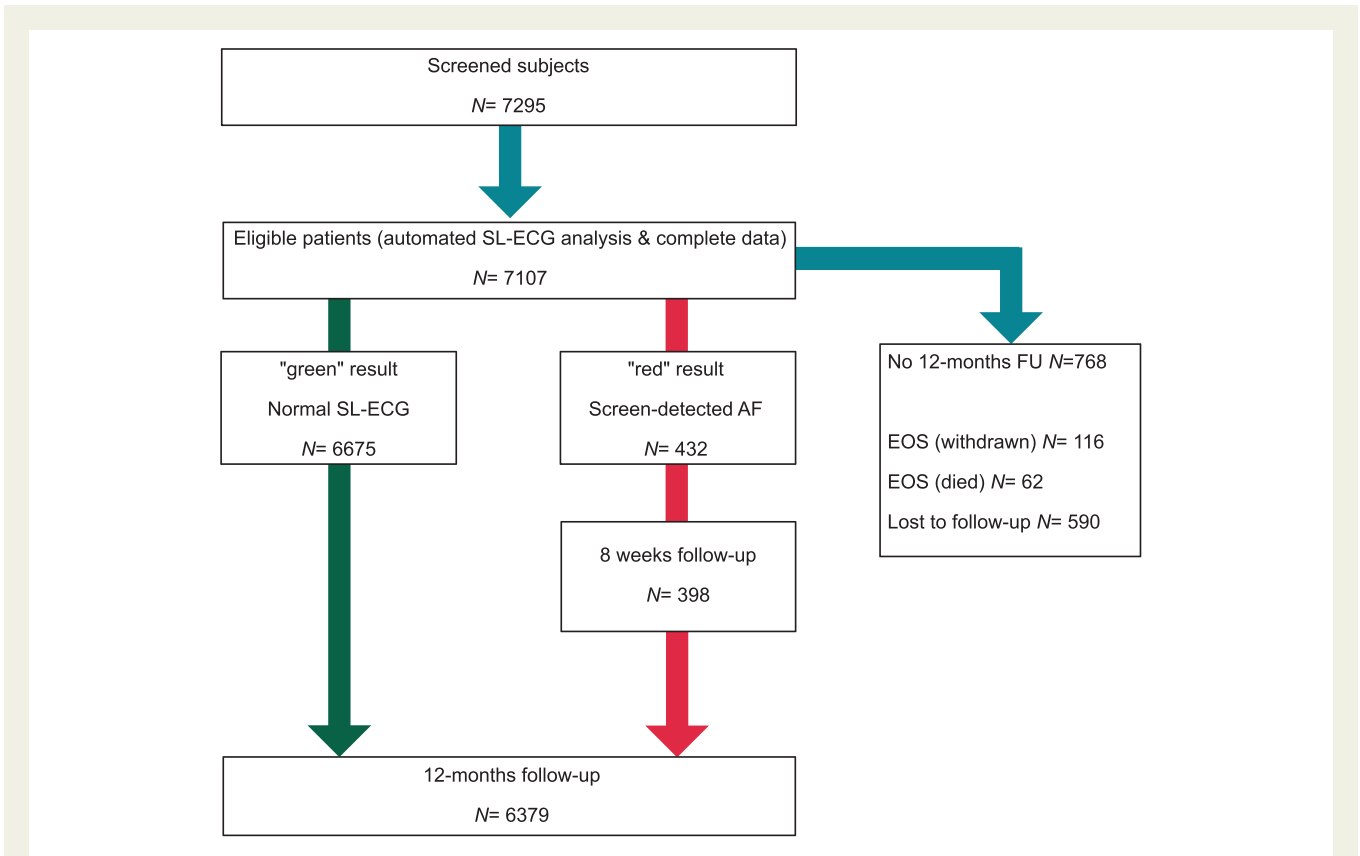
Screened subjects

$N$= 7295

Eligible patients (automated SL-ECG analysis & complete data)

$N$= 7107

"green" result

Normal SL-ECG

$N$= 6675

"red" result

Screen-detected AF

$N$= 432

No 12-months FU $N$=768

EOS (withdrawn) $N$= 116

EOS (died) $N$= 62

Lost to follow-up $N$= 590

8 weeks follow-up

$N$= 398

12-months follow-up

$N$= 6379